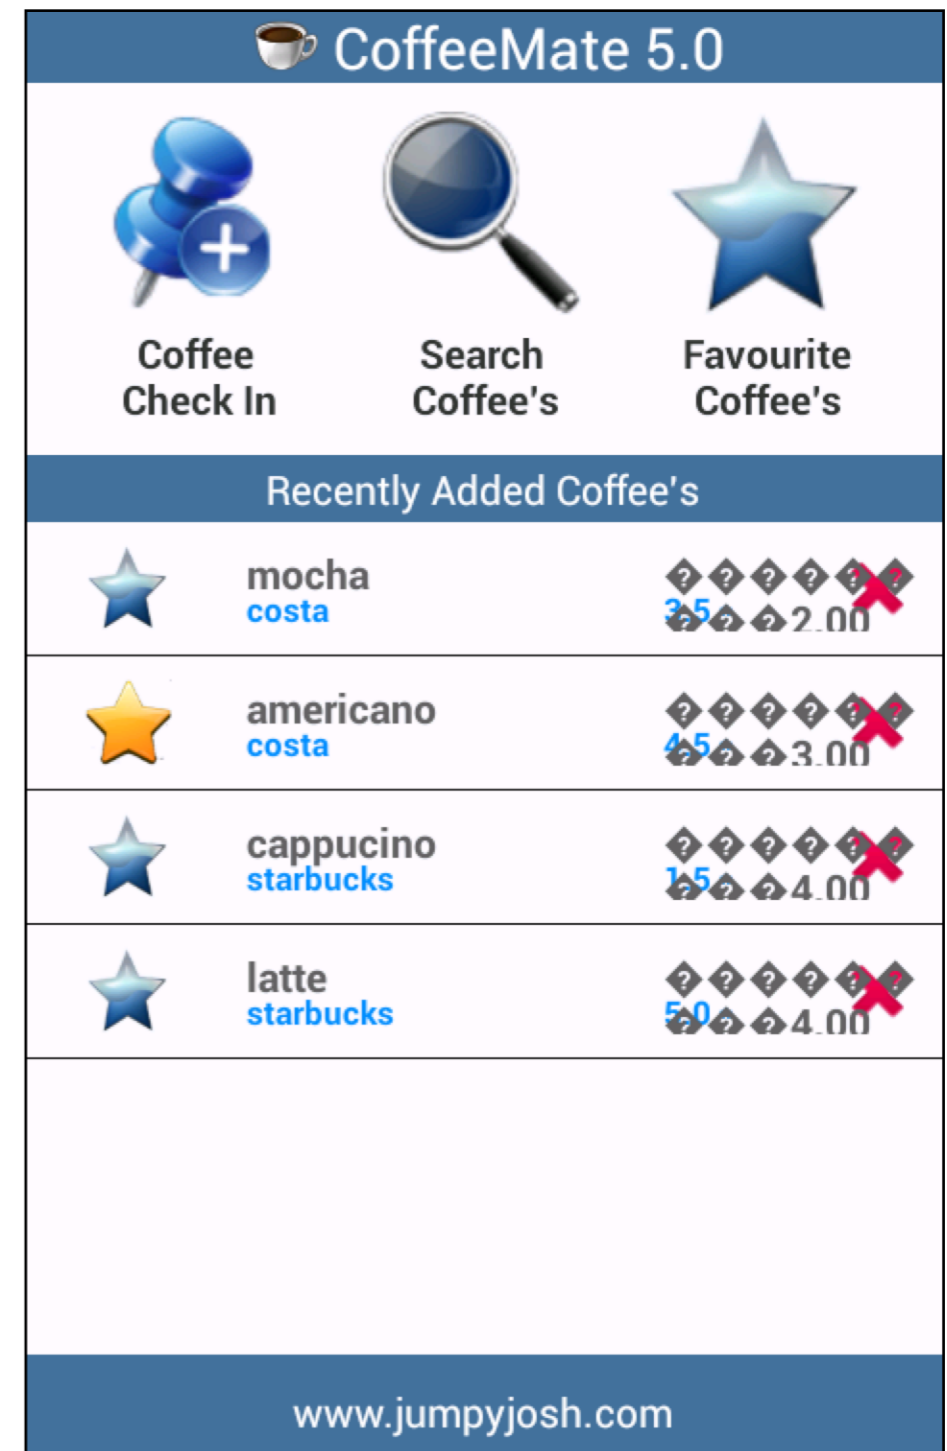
CoffeeMate 5.0

Coffee Check In

Search Coffee's

Favourite Coffee's

Recently Added Coffee's

mocha
costa
������
3.5
���2.00

americano
costa
������
4.5
���3.00

cappucino
starbucks
������
1.5
���4.00

latte
starbucks
������
5.0
���4.00

www.jumpyjosh.com